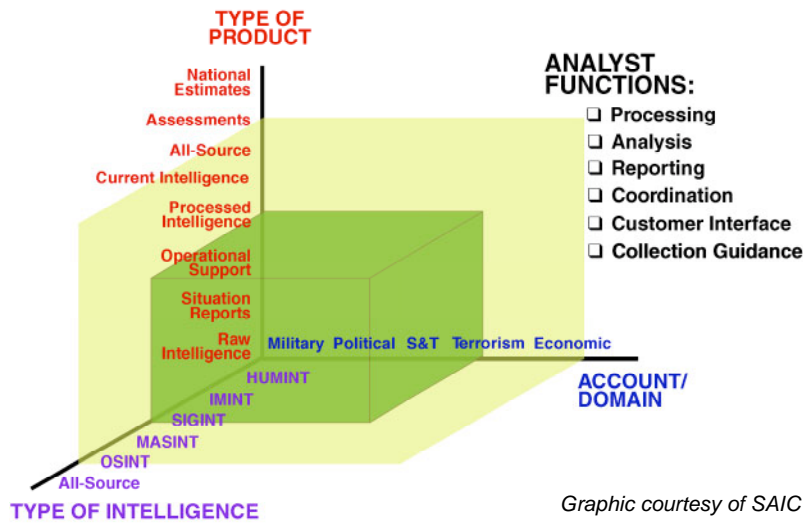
TYPE OF PRODUCT

National Estimates
Assessments
All-Source
Current Intelligence
Processed Intelligence
Operational Support
Situation Reports
Raw Intelligence

ANALYST FUNCTIONS:
❑ Processing
❑ Analysis
❑ Reporting
❑ Coordination
❑ Customer Interface
❑ Collection Guidance

Military Political S&T Terrorism Economic

ACCOUNT/ DOMAIN

HUMINT
IMINT
SIGINT
MASINT
OSINT
All-Source

TYPE OF INTELLIGENCE

Graphic courtesy of SAIC